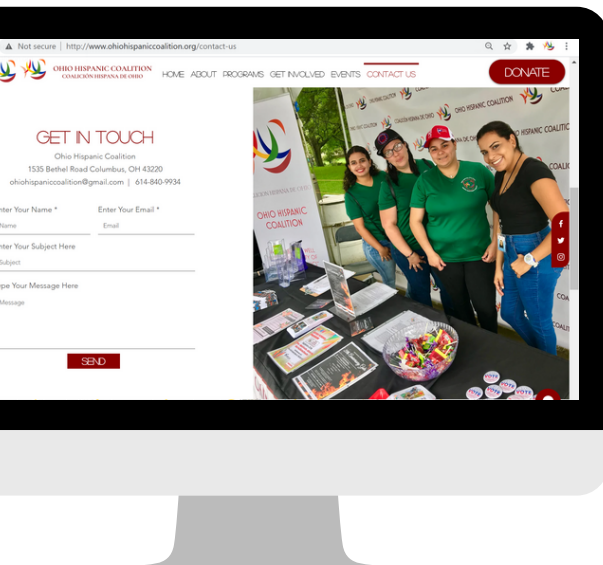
Not secure | http://www.ohiohispaniccoalition.org/contact-us

OHIO HISPANIC COALITION
COALICIÓN HISPANA DE OHIO

HOME ABOUT PROGRAMS GET INVOLVED EVENTS CONTACT US

DONATE

GET IN TOUCH

Ohio Hispanic Coalition
1535 Bethel Road Columbus, OH 43220
ohiohispaniccoalition@gmail.com | 614-840-9934

nter Your Name *
Name

Enter Your Email *
Email

nter Your Subject Here
Subject

pe Your Message Here
Message

SEND

OHIO HISPANIC COALITION

COALICIÓN HISPANA DE OHIO

OHIO HISPANIC COALITION

VOTE